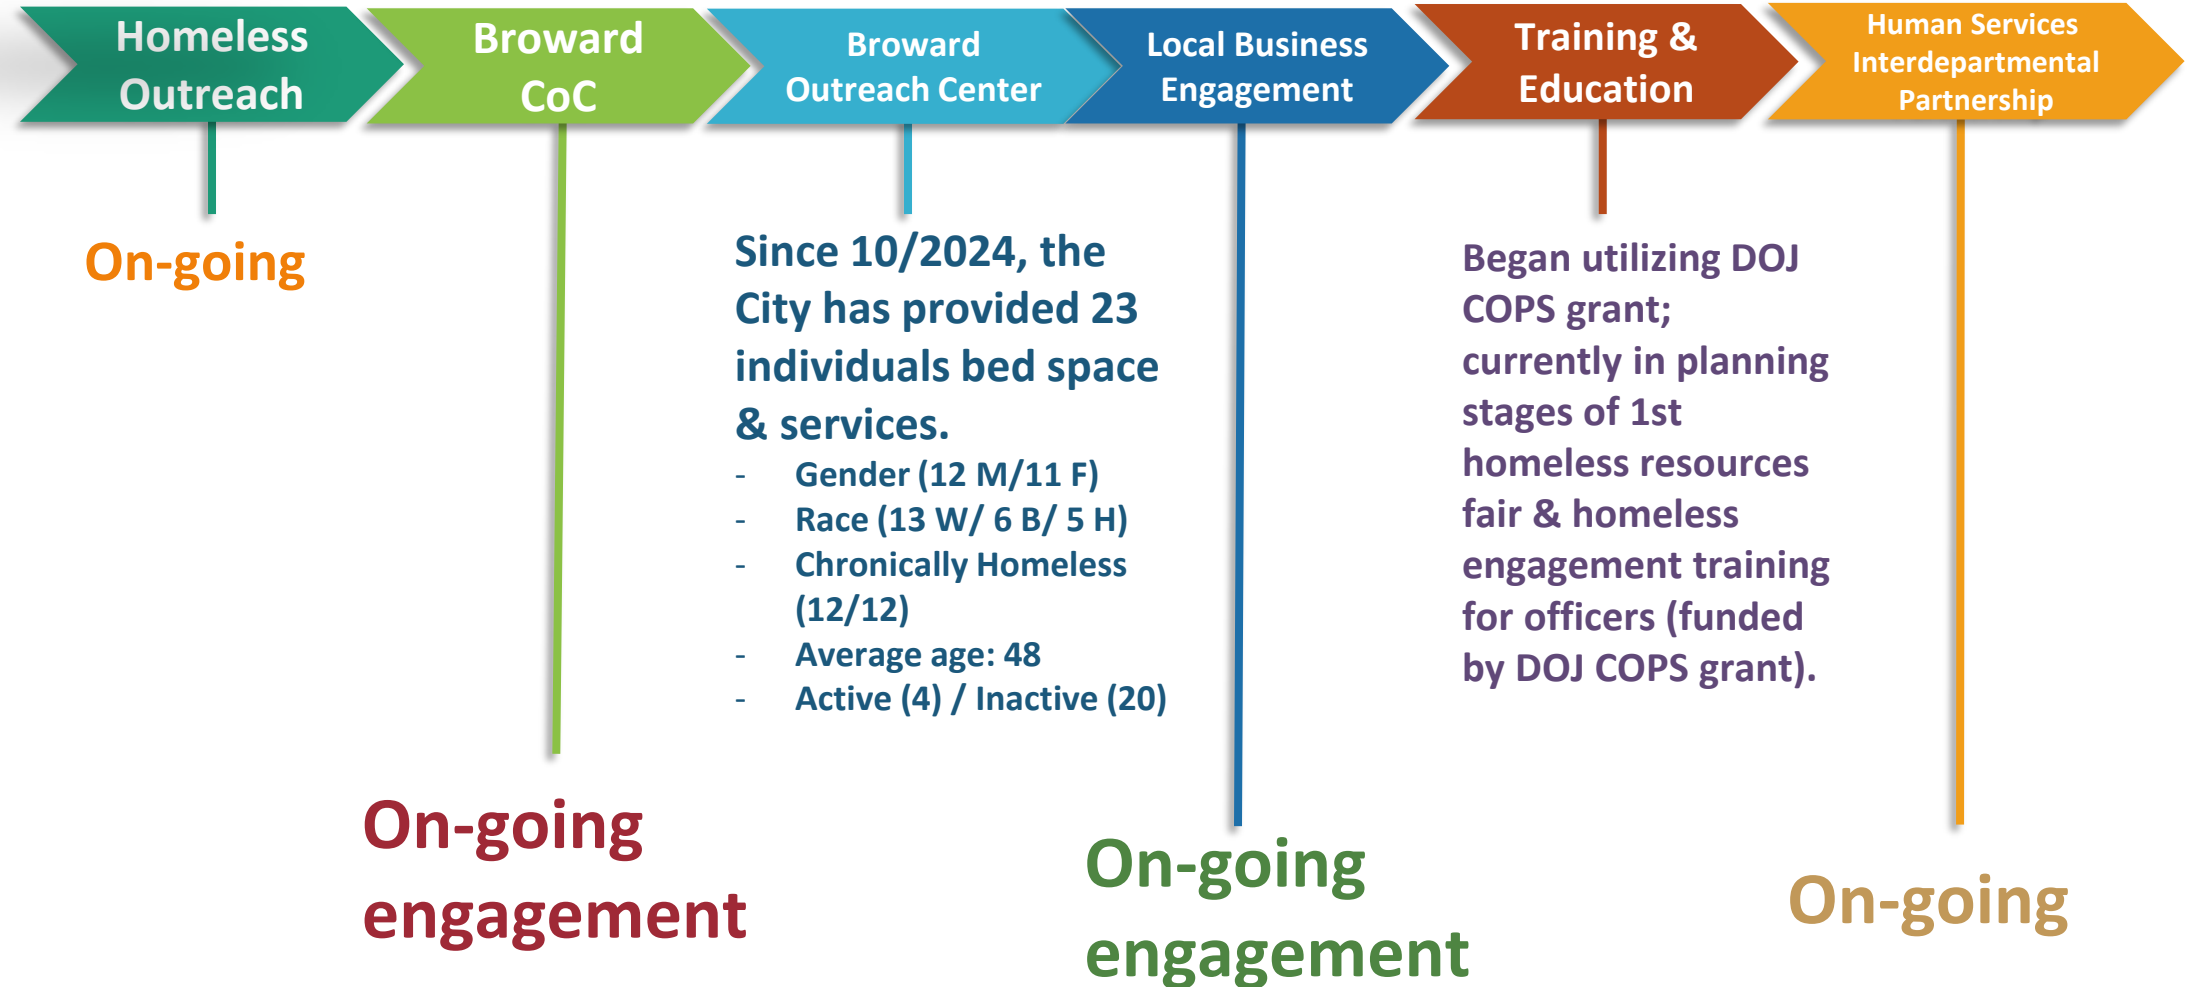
Homeless Outreach

Broward CoC

Broward Outreach Center

Local Business Engagement

Training & Education

Human Services Interdepartmental Partnership

On-going

Since 10/2024, the City has provided 23 individuals bed space & services.
- Gender (12 M/11 F)
- Race (13 W/ 6 B/ 5 H)
- Chronically Homeless (12/12)
- Average age: 48
- Active (4) / Inactive (20)

Began utilizing DOJ COPS grant; currently in planning stages of 1st homeless resources fair & homeless engagement training for officers (funded by DOJ COPS grant).

On-going engagement

On-going engagement

On-going